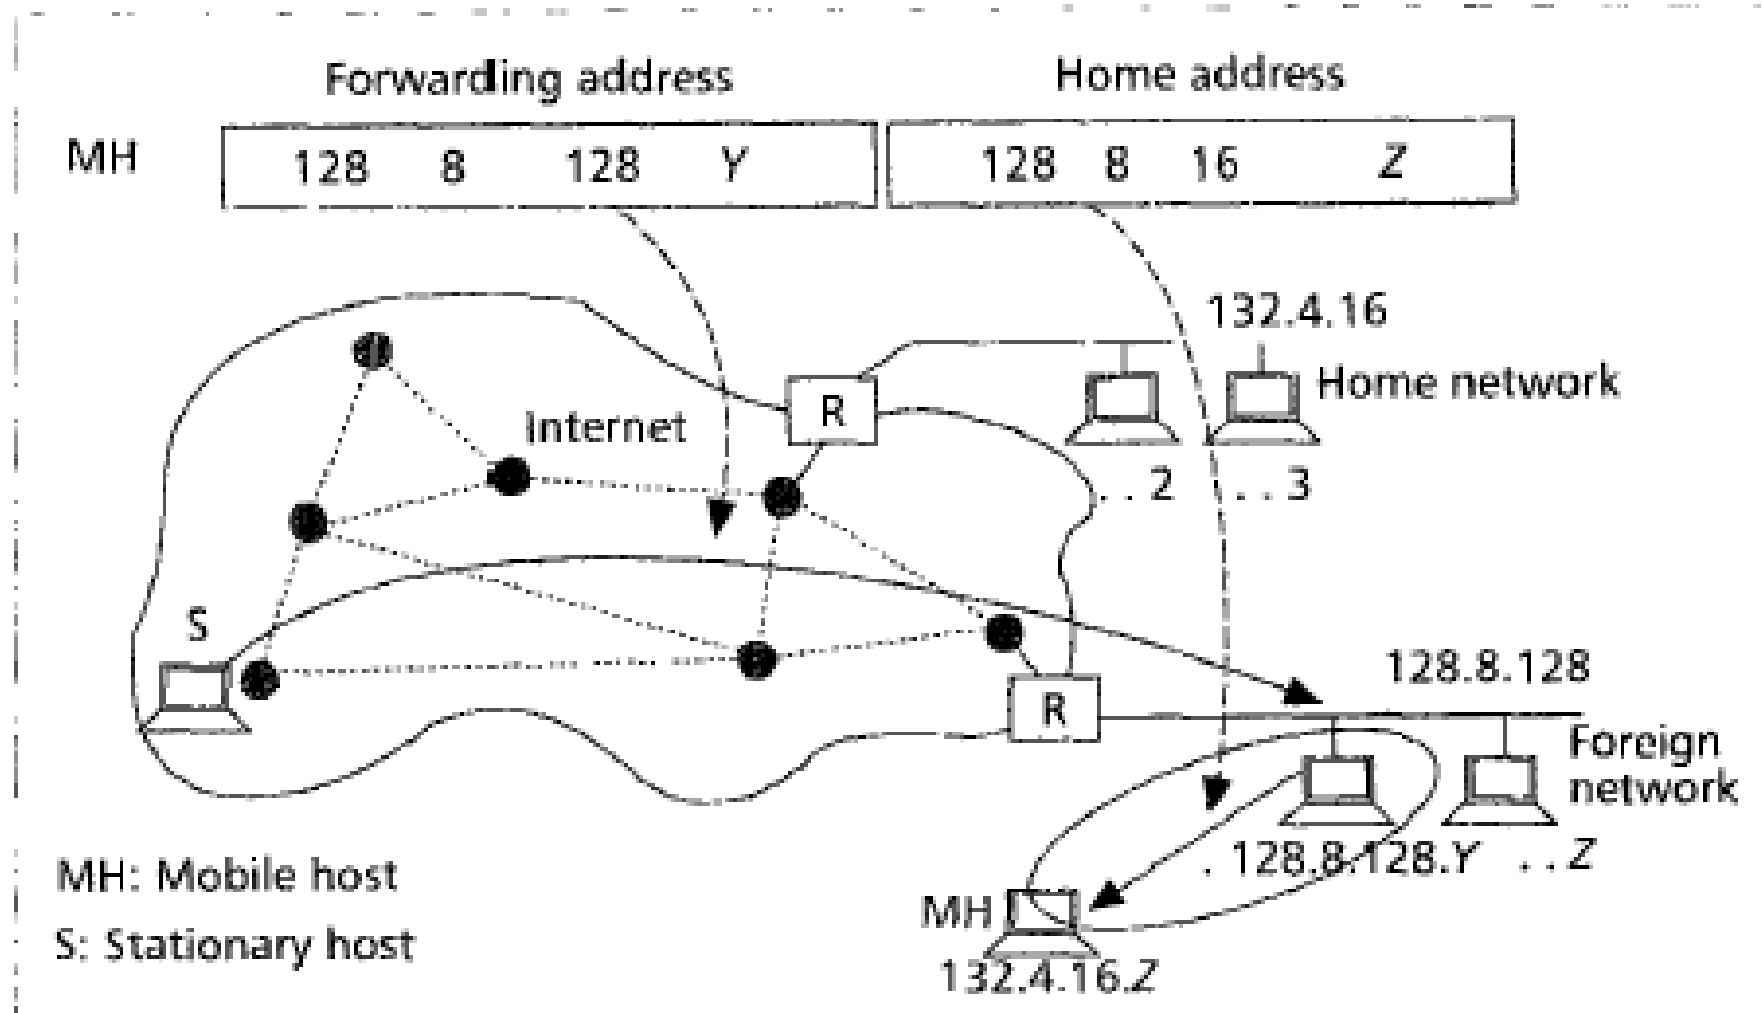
Forwarding address

Home address

MH

| 128 | 8 | 128 | Y |
|---|---|---|---|

| 128 | 8 | 16 | Z |
|---|---|---|---|

132.4.16

Home network

Internet

R

. . 2

. . 3

S

128.8.128

R

Foreign network

. 128.8.128.Y

. . Z

MH: Mobile host

S: Stationary host

MH

132.4.16.Z